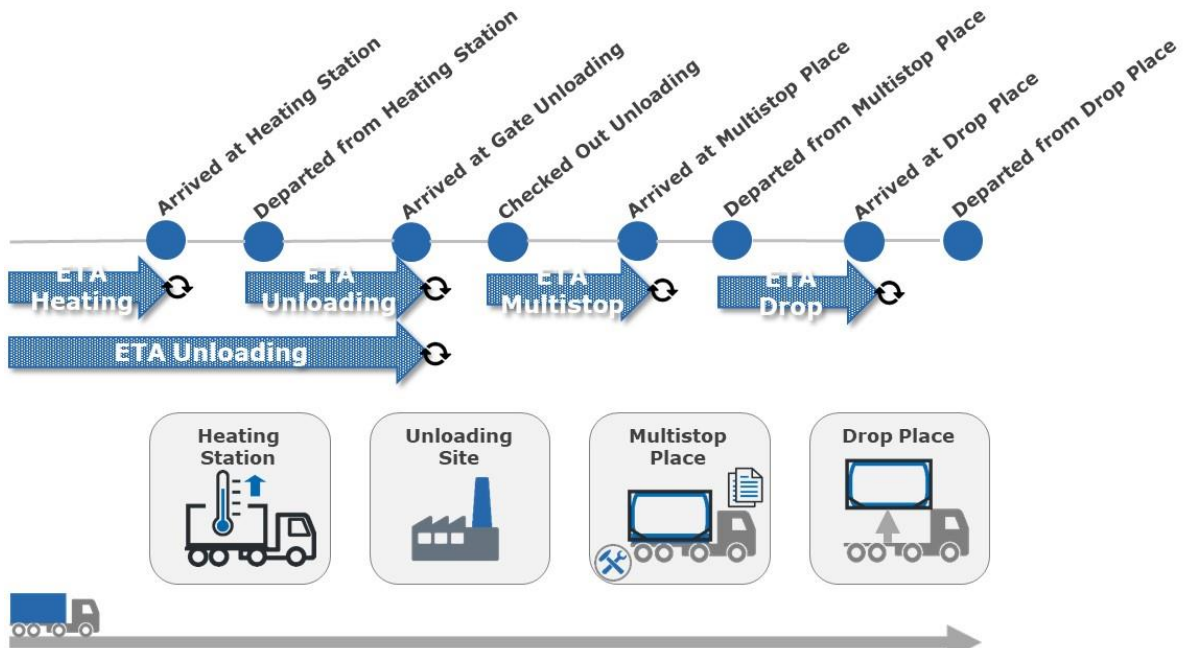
Arrived at Heating Station
Departed from Heating Station
Arrived at Gate Unloading
Checked Out Unloading
Arrived at Multistop Place
Departed from Multistop Place
Arrived at Drop Place
Departed from Drop Place

ETA Heating
ETA Unloading
ETA Multistop
ETA Drop
ETA Unloading

Heating Station
Unloading Site
Multistop Place
Drop Place